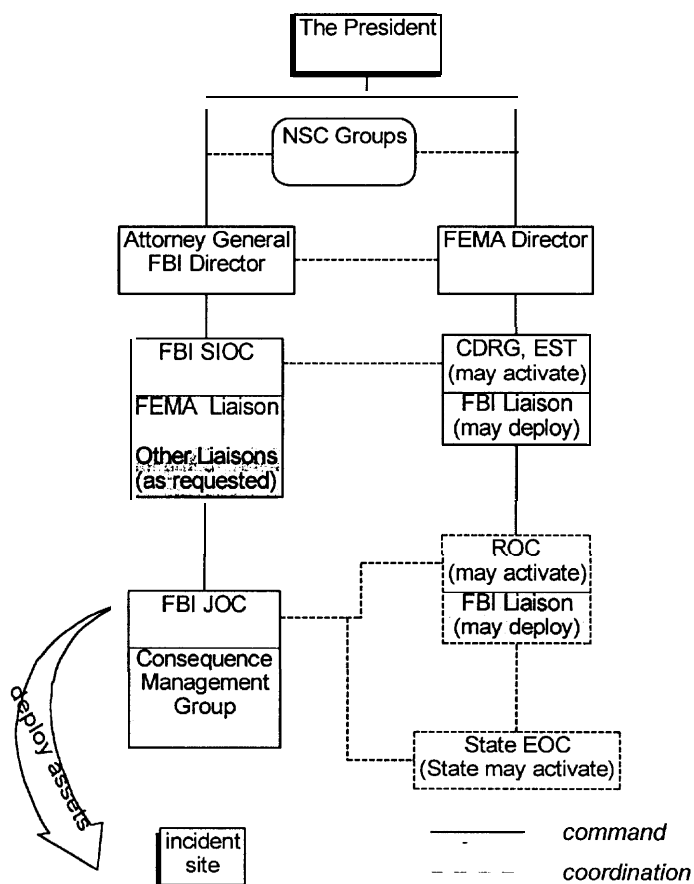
The President

NSC Groups

Attorney General
FBI Director

FEMA Director

FBI SIOC

FEMA Liaison

Other Liaisons
(as requested)

CDRG, EST
(may activate)

FBI Liaison
(may deploy)

ROC
(may activate)

FBI Liaison
(may deploy)

FBI JOC

Consequence
Management
Group

State EOC
(State may activate)

deploy assets

incident
site

command

coordination